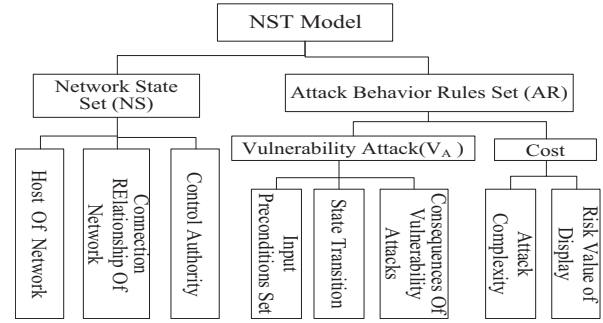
NST Model

Network State Set (NS)

Host Of Network

Connection RElationship Of Network

Control Authority

Attack Behavior Rules Set (AR)

Vulnerability Attack($V_A$ )

Input Preconditions Set

State Transition

Consequences Of Vulnerability Attacks

Cost

Attack Complexity

Risk Value of Display